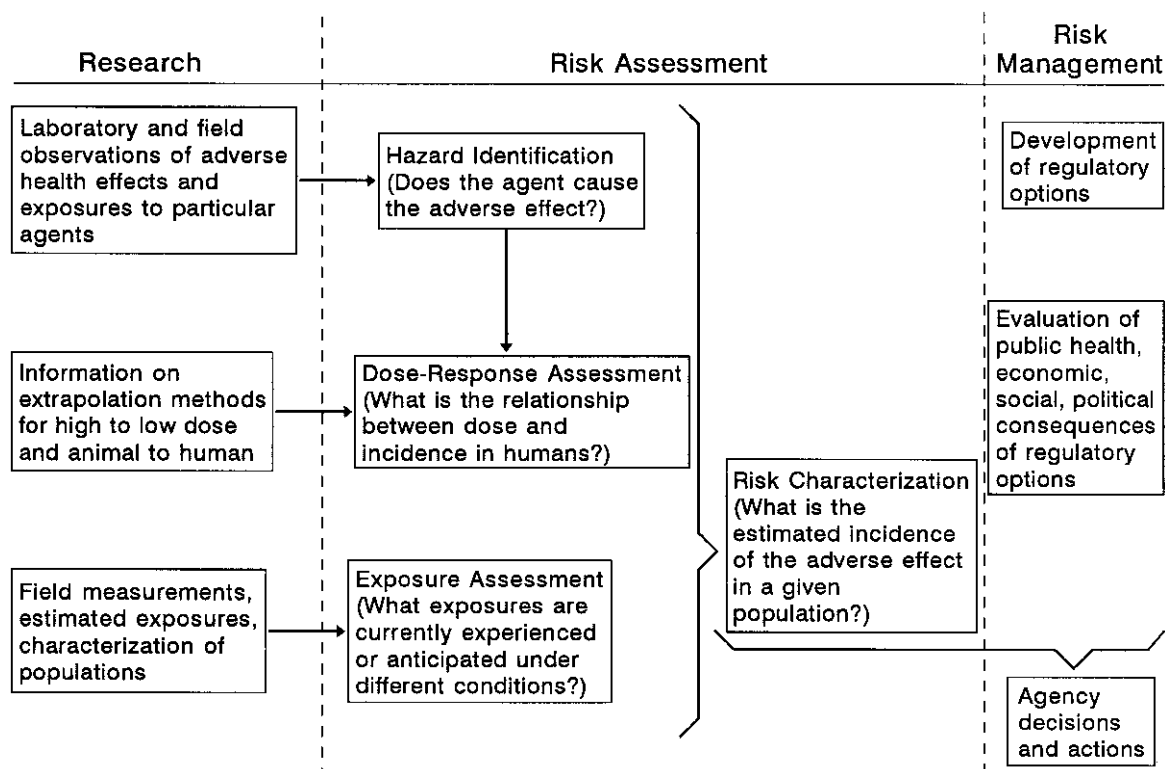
Research

Risk Assessment

Risk Management

Laboratory and field observations of adverse health effects and exposures to particular agents

Hazard Identification (Does the agent cause the adverse effect?)

Development of regulatory options

Information on extrapolation methods for high to low dose and animal to human

Dose-Response Assessment (What is the relationship between dose and incidence in humans?)

Evaluation of public health, economic, social, political consequences of regulatory options

Risk Characterization (What is the estimated incidence of the adverse effect in a given population?)

Field measurements, estimated exposures, characterization of populations

Exposure Assessment (What exposures are currently experienced or anticipated under different conditions?)

Agency decisions and actions